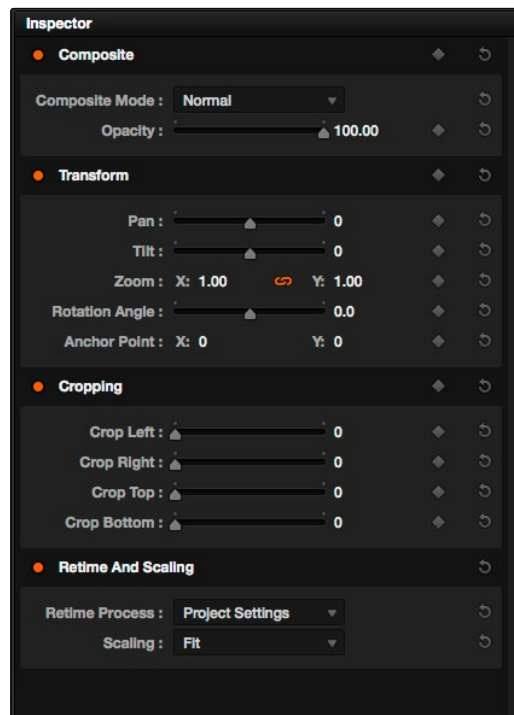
Inspector

Composite

Composite Mode : Normal

Opacity : 100.00

Transform

Pan : 0

Tilt : 0

Zoom : X: 1.00 Y: 1.00

Rotation Angle : 0.0

Anchor Point : X: 0 Y: 0

Cropping

Crop Left : 0

Crop Right : 0

Crop Top : 0

Crop Bottom : 0

Retime And Scaling

Retime Process : Project Settings

Scaling : Fit